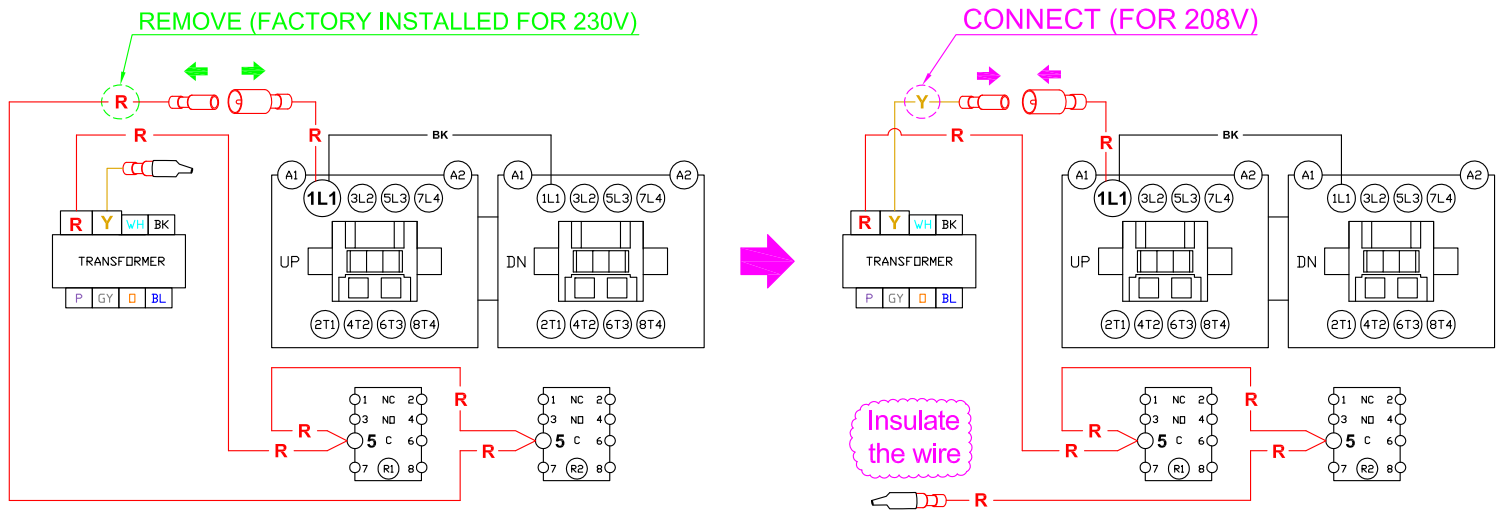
REMOVE (FACTORY INSTALLED FOR 230V)

R

R

R

BK

R Y WH BK

TRANSFORMER

P GY O BL

A1 A2 A1 A2

1L1 3L2 5L3 7L4 1L1 3L2 5L3 7L4

UP DN

2T1 4T2 6T3 8T4 2T1 4T2 6T3 8T4

R

R

R

R

1 NC 2
3 NO 4
5 C 6
7 R1 8

1 NC 2
3 NO 4
5 C 6
7 R2 8

CONNECT (FOR 208V)

Y

R

R

BK

R Y WH BK

TRANSFORMER

P GY O BL

A1 A2 A1 A2

1L1 3L2 5L3 7L4 1L1 3L2 5L3 7L4

UP DN

2T1 4T2 6T3 8T4 2T1 4T2 6T3 8T4

Insulate the wire

R

R

R

R

R

1 NC 2
3 NO 4
5 C 6
7 R1 8

1 NC 2
3 NO 4
5 C 6
7 R2 8